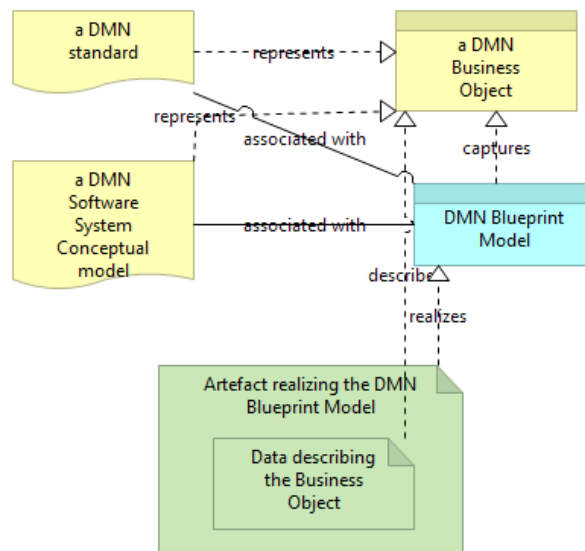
a DMN standard

represents

a DMN Business Object

represents

associated with

captures

a DMN Software System Conceptual model

associated with

DMN Blueprint Model

describe

realizes

Artefact realizing the DMN Blueprint Model

Data describing the Business Object